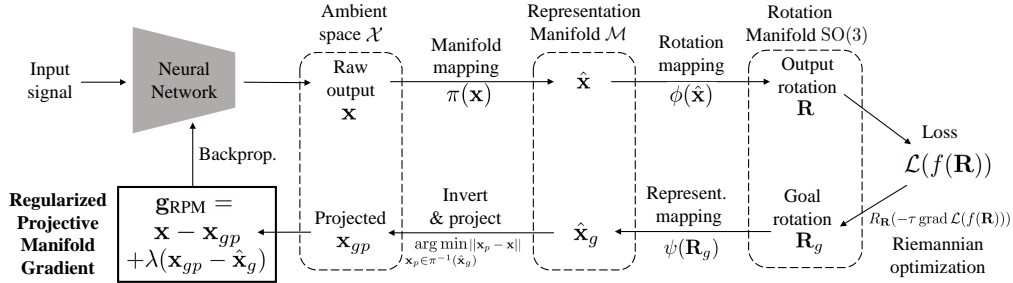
Ambient space $\mathcal{X}$

Representation Manifold $\mathcal{M}$

Rotation Manifold SO(3)

Input signal

Neural Network

Raw output $\mathbf{x}$

Manifold mapping $\pi(\mathbf{x})$

$\hat{\mathbf{x}}$

Rotation mapping $\phi(\hat{\mathbf{x}})$

Output rotation $\mathbf{R}$

Loss $\mathcal{L}(f(\mathbf{R}))$

Backprop.

Regularized Projective Manifold Gradient

$\mathbf{g}_{\text{RPM}} = \mathbf{x} - \mathbf{x}_{gp} + \lambda(\mathbf{x}_{gp} - \hat{\mathbf{x}}_g)$

Projected $\mathbf{x}_{gp}$

Invert & project

$\underset{\mathbf{x}_p \in \pi^{-1}(\hat{\mathbf{x}}_g)}{\arg\min} \|\mathbf{x}_p - \mathbf{x}\|$

$\hat{\mathbf{x}}_g$

Represent. mapping $\psi(\mathbf{R}_g)$

Goal rotation $\mathbf{R}_g$

$R_{\mathbf{R}}(-\tau \operatorname{grad} \mathcal{L}(f(\mathbf{R})))$

Riemannian optimization